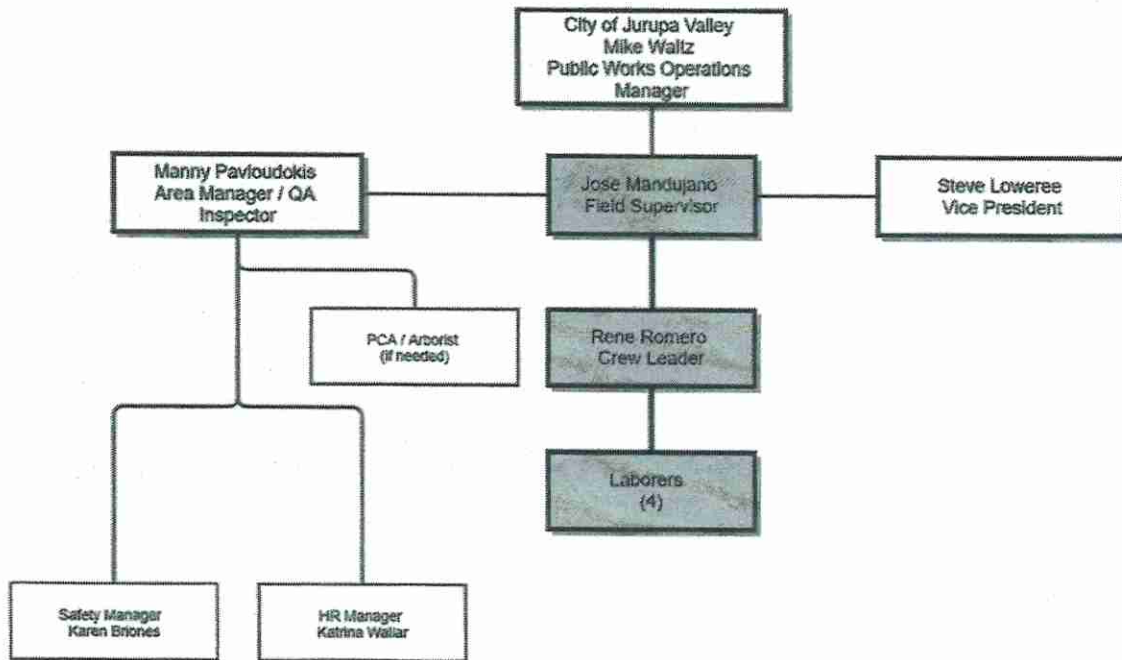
City of Jurupa Valley
Mike Waltz
Public Works Operations Manager

Manny Pavloudokis
Area Manager / QA Inspector

Jose Mandujano
Field Supervisor

Steve Loweree
Vice President

PCA / Arborist
(if needed)

Rene Romero
Crew Leader

Laborers
(4)

Safety Manager
Karen Briones

HR Manager
Katrina Wallar